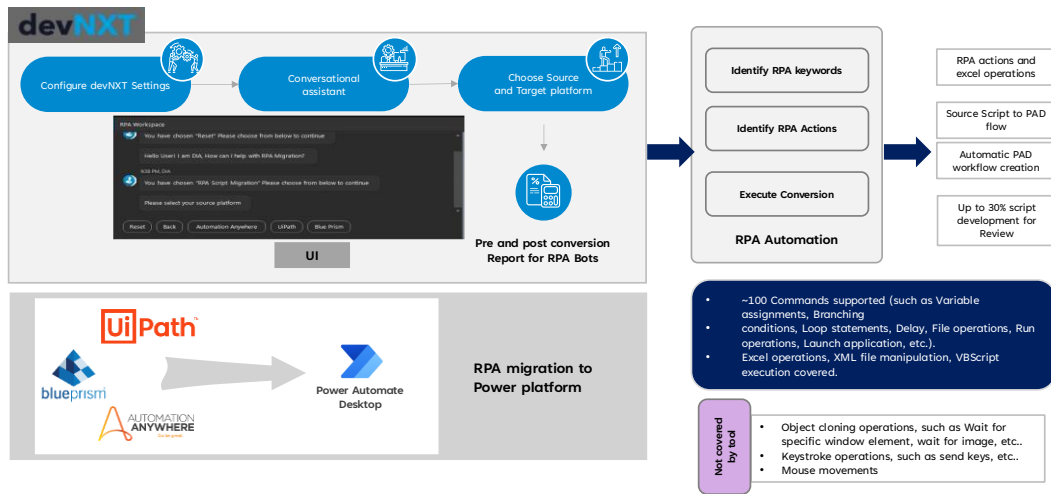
devNXT

Configure devNXT Settings

Conversational assistant

Choose Source and Target platform

RPA Workspace

You have chosen "Reset" Please choose from below to continue

Hello User! I am DIA, How can I help with RPA Migration?

8:38 PM, DIA

You have chosen "RPA Script Migration" Please choose from below to continue

Please select your source platform

Reset | Back | Automation Anywhere | UiPath | Blue Prism

UI

Pre and post conversion Report for RPA Bots

Identify RPA keywords

Identify RPA Actions

Execute Conversion

RPA Automation

RPA actions and excel operations

Source Script to PAD flow

Automatic PAD workflow creation

Up to 30% script development for Review

UiPath

blueprism

AUTOMATION ANYWHERE

Power Automate Desktop

RPA migration to Power platform

• ~100 Commands supported (such as Variable assignments, Branching
• conditions, Loop statements, Delay, File operations, Run operations, Launch application, etc.).
• Excel operations, XML file manipulation, VBScript execution covered.

Not covered by tool

• Object cloning operations, such as Wait for specific window element, wait for image, etc..
• Keystroke operations, such as send keys, etc..
• Mouse movements